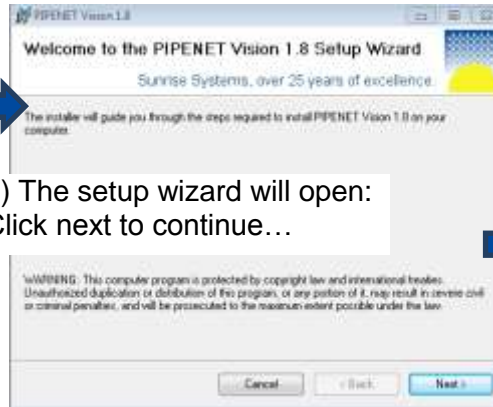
PIPENET Vision 1.8

Welcome to the PIPENET Vision 1.8 Setup Wizard

Sunrise Systems, over 25 years of excellence

The installer will guide you through the steps required to install PIPENET Vision 1.8 on your computer.

) The setup wizard will open: Click next to continue…

WARNING: This computer program is protected by copyright law and international treaties. Unauthorized duplication or distribution of this program, or any portion of it, may result in severe civil or criminal penalties, and will be prosecuted to the maximum extent possible under the law.

Cancel

< Back

Next >